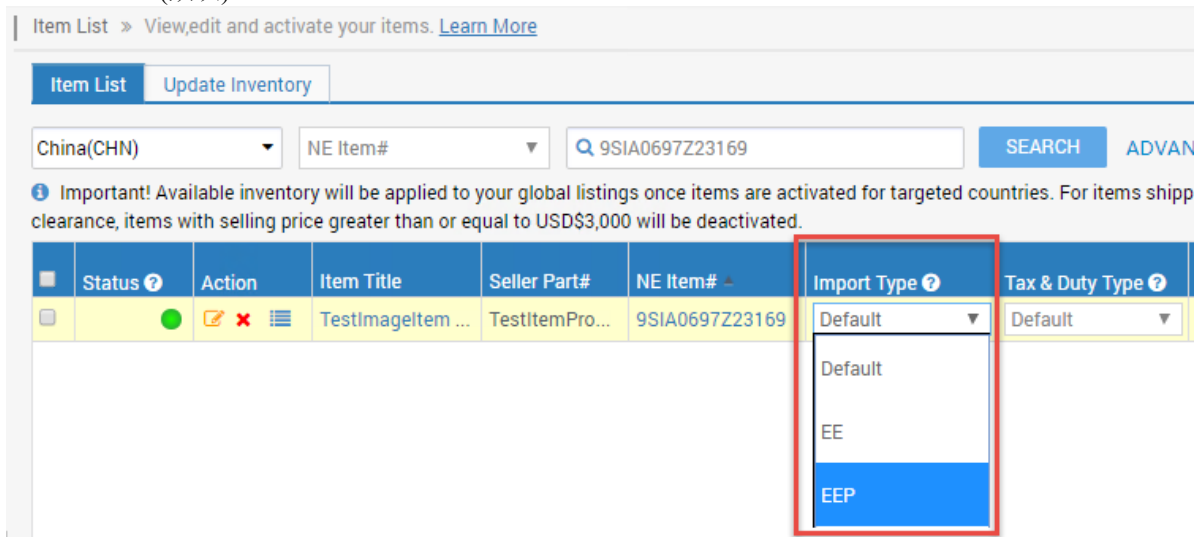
Item List » View,edit and activate your items. Learn More

Item List | Update Inventory

China(CHN) | NE Item# | 9SIA0697Z23169 | SEARCH | ADVAN

Important! Available inventory will be applied to your global listings once items are activated for targeted countries. For items shipp clearance, items with selling price greater than or equal to USD$3,000 will be deactivated.

| | Status | Action | Item Title | Seller Part# | NE Item# | Import Type | Tax & Duty Type |
|---|---|---|---|---|---|---|---|
| | | | TestImageItem ... | TestItemPro... | 9SIA0697Z23169 | Default | Default |

Default

EE

EEP